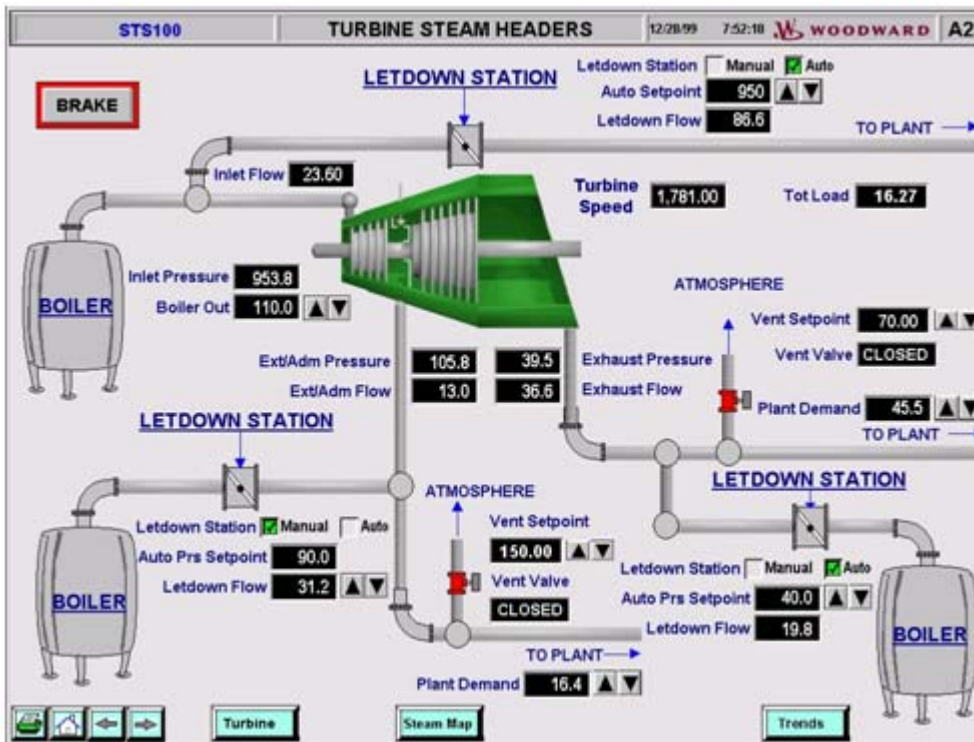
STS100 TURBINE STEAM HEADERS 12/28/99 7:52:18 WOODWARD A2

BRAKE

LETDOWN STATION

Letdown Station Manual Auto

Auto Setpoint 950

Letdown Flow 86.6

TO PLANT

Inlet Flow 23.60

Turbine Speed 1,781.00

Tot Load 16.27

Inlet Pressure 953.8

BOILER

Boiler Out 110.0

ATMOSPHERE

Vent Setpoint 70.00

Vent Valve CLOSED

Ext/Adm Pressure 105.8

39.5 Exhaust Pressure

Ext/Adm Flow 13.0

36.6 Exhaust Flow

Plant Demand 45.5

TO PLANT

LETDOWN STATION

LETDOWN STATION

ATMOSPHERE

Vent Setpoint

150.00

Letdown Station Manual Auto

Auto Prs Setpoint 90.0

Letdown Flow 31.2

Vent Valve

CLOSED

Letdown Station Manual Auto

Auto Prs Setpoint 40.0

Letdown Flow 19.8

BOILER

BOILER

TO PLANT

Plant Demand 16.4

Turbine

Steam Map

Trends